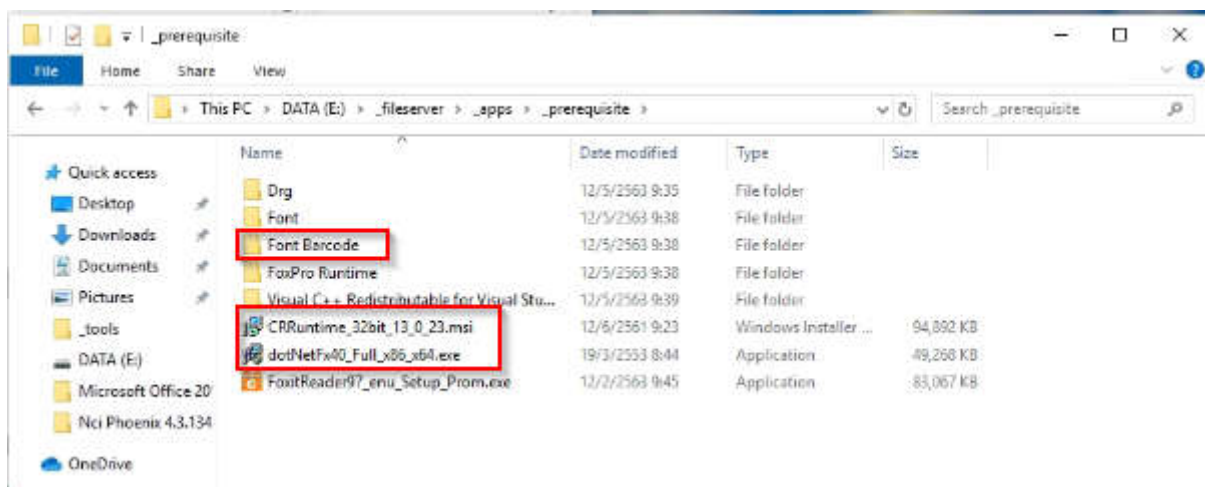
_prerequisite

File Home Share View

This PC > DATA (E:) > _fileserver > _apps > _prerequisite >

Search _prerequisite

Quick access
Desktop
Downloads
Documents
Pictures
_tools
DATA (E:)
Microsoft Office 20
Nci Phoenix 4.3.134
OneDrive

| Name | Date modified | Type | Size |
|---|---|---|---|
| Drg | 12/5/2563 9:35 | File folder | |
| Font | 12/5/2563 9:38 | File folder | |
| Font Barcode | 12/5/2563 9:38 | File folder | |
| FoxPro Runtime | 12/5/2563 9:38 | File folder | |
| Visual C++ Redistributable for Visual Stu... | 12/5/2563 9:39 | File folder | |
| CRRuntime_32bit_13_0_23.msi | 12/6/2561 9:23 | Windows Installer ... | 94,892 KB |
| dotNetFx40_Full_x86_x64.exe | 19/3/2553 8:44 | Application | 49,268 KB |
| FoxitReader97_enu_Setup_Prom.exe | 12/2/2563 9:45 | Application | 83,067 KB |